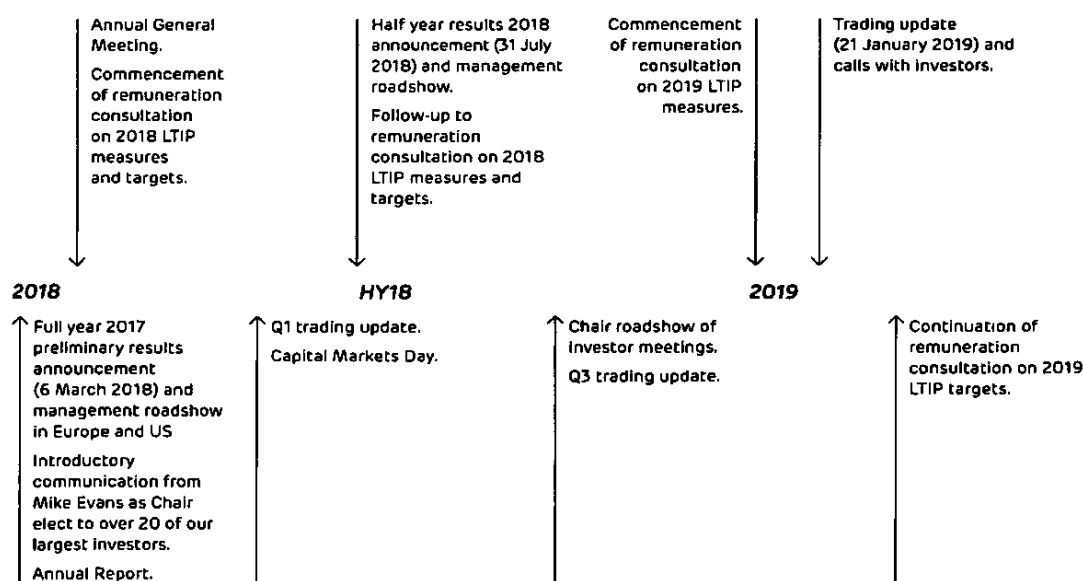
Annual General Meeting.

Commencement of remuneration consultation on 2018 LTIP measures and targets.

Half year results 2018 announcement (31 July 2018) and management roadshow.

Follow-up to remuneration consultation on 2018 LTIP measures and targets.

Commencement of remuneration consultation on 2019 LTIP measures.

Trading update (21 January 2019) and calls with investors.

2018

HY18

2019

Full year 2017 preliminary results announcement (6 March 2018) and management roadshow in Europe and US

Introductory communication from Mike Evans as Chair elect to over 20 of our largest investors.

Annual Report.

Q1 trading update.

Capital Markets Day.

Chair roadshow of investor meetings.

Q3 trading update.

Continuation of remuneration consultation on 2019 LTIP targets.